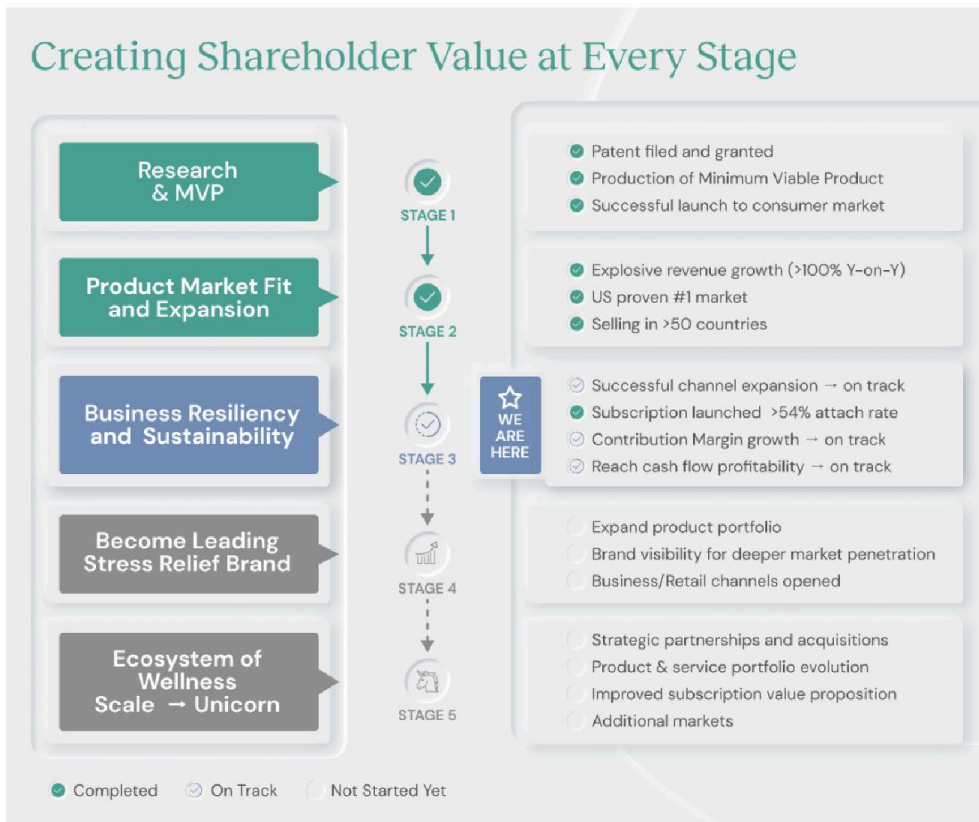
Creating Shareholder Value at Every Stage

Research & MVP

STAGE 1

Patent filed and granted
Production of Minimum Viable Product
Successful launch to consumer market

Product Market Fit and Expansion

STAGE 2

Explosive revenue growth (>100% Y-on-Y)
US proven #1 market
Selling in >50 countries

Business Resiliency and Sustainability

STAGE 3

WE ARE HERE

Successful channel expansion → on track
Subscription launched >54% attach rate
Contribution Margin growth → on track
Reach cash flow profitability → on track

Become Leading Stress Relief Brand

STAGE 4

Expand product portfolio
Brand visibility for deeper market penetration
Business/Retail channels opened

Ecosystem of Wellness Scale → Unicorn

STAGE 5

Strategic partnerships and acquisitions
Product & service portfolio evolution
Improved subscription value proposition
Additional markets

Completed On Track Not Started Yet